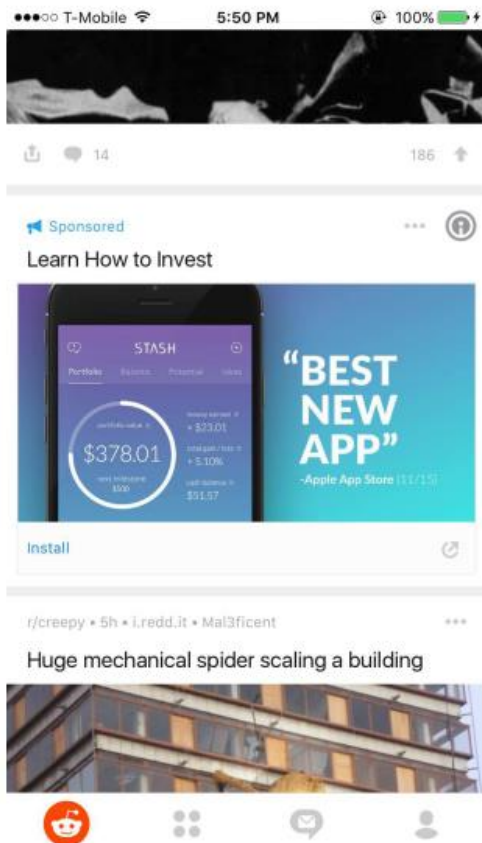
●●●○○ T-Mobile 5:50 PM 100%

14

186

Sponsored

Learn How to Invest

STASH

Portfolio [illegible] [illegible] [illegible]

portfolio value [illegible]

$378.01

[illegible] $500

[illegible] + $23.01

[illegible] + 5.10%

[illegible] $51.57

"BEST NEW APP"

-Apple App Store (11/15)

Install

r/creepy • 5h • i.redd.it • Mal3ficent

Huge mechanical spider scaling a building